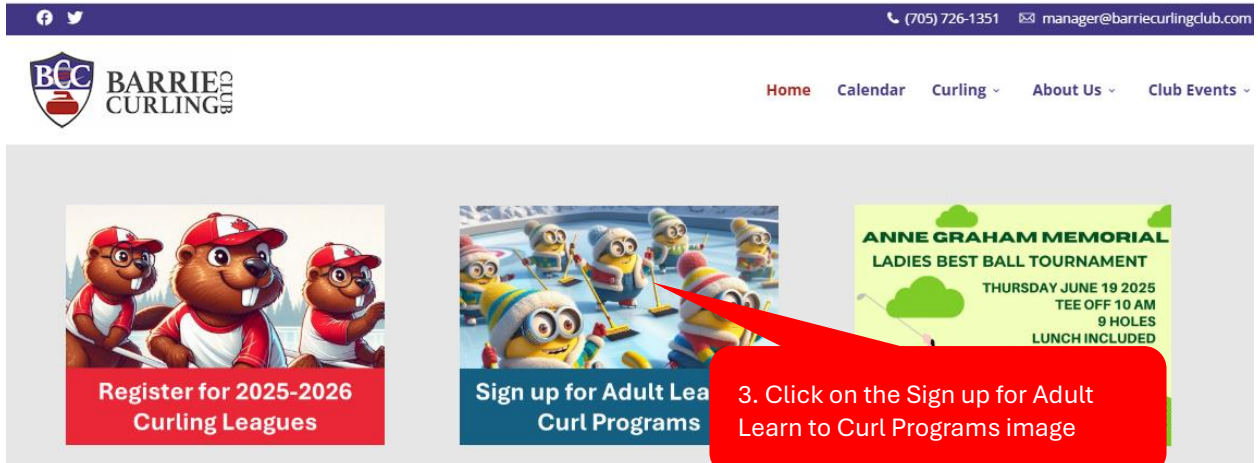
(705) 726-1351 manager@barriecurlingclub.com

BCC BARRIE CURLING CLUB

Home Calendar Curling About Us Club Events

Register for 2025-2026 Curling Leagues

Sign up for Adult Lea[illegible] Curl Programs

ANNE GRAHAM MEMORIAL
LADIES BEST BALL TOURNAMENT
THURSDAY JUNE 19 2025
TEE OFF 10 AM
9 HOLES
LUNCH INCLUDED

3. Click on the Sign up for Adult Learn to Curl Programs image